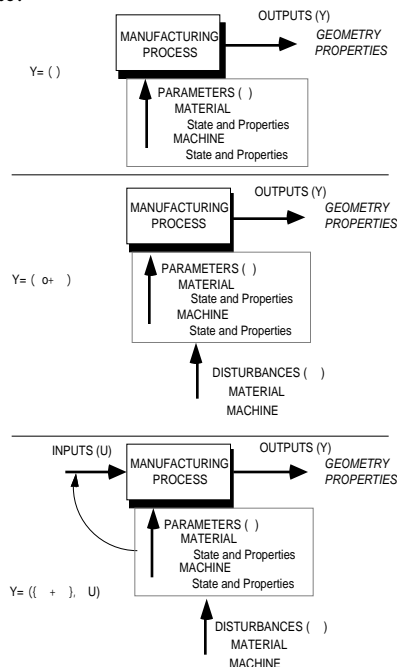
MANUFACTURING PROCESS

OUTPUTS (Y)
GEOMETRY
PROPERTIES

Y= ( )

PARAMETERS ( )
MATERIAL
State and Properties
MACHINE
State and Properties

MANUFACTURING PROCESS

OUTPUTS (Y)
GEOMETRY
PROPERTIES

Y= ( o+ )

PARAMETERS ( )
MATERIAL
State and Properties
MACHINE
State and Properties

DISTURBANCES ( )
MATERIAL
MACHINE

INPUTS (U)

MANUFACTURING PROCESS

OUTPUTS (Y)
GEOMETRY
PROPERTIES

PARAMETERS ( )
MATERIAL
State and Properties
MACHINE
State and Properties

Y= ({ + }, U)

DISTURBANCES ( )
MATERIAL
MACHINE